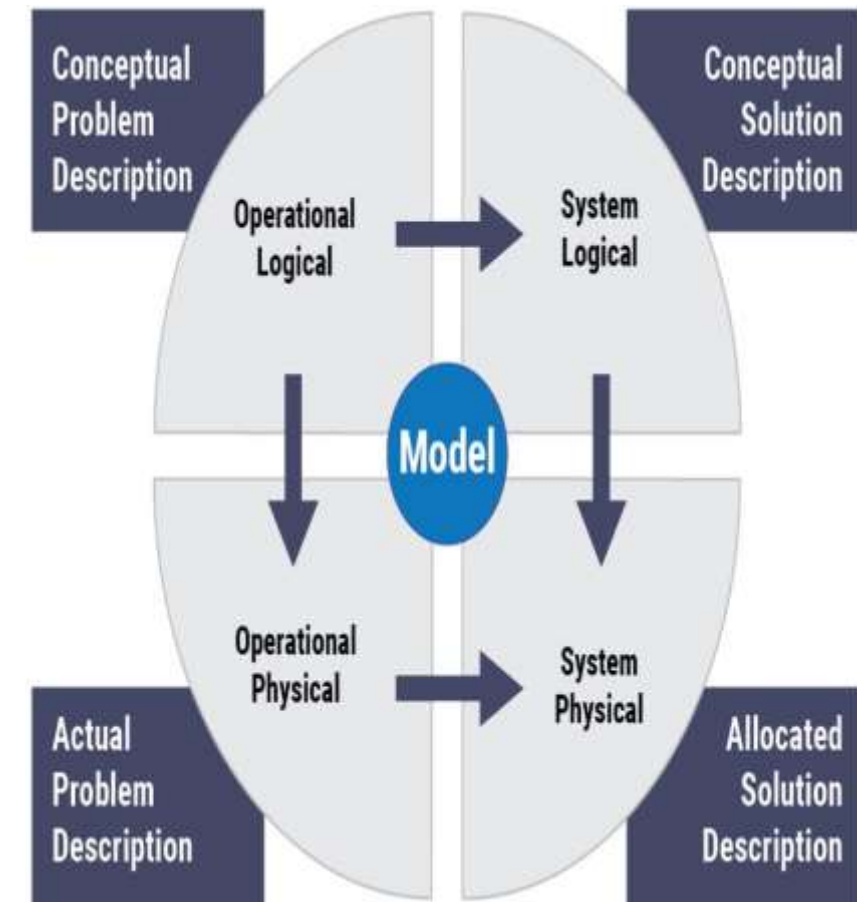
Conceptual Problem Description

Conceptual Solution Description

Operational Logical

System Logical

Model

Operational Physical

System Physical

Actual Problem Description

Allocated Solution Description